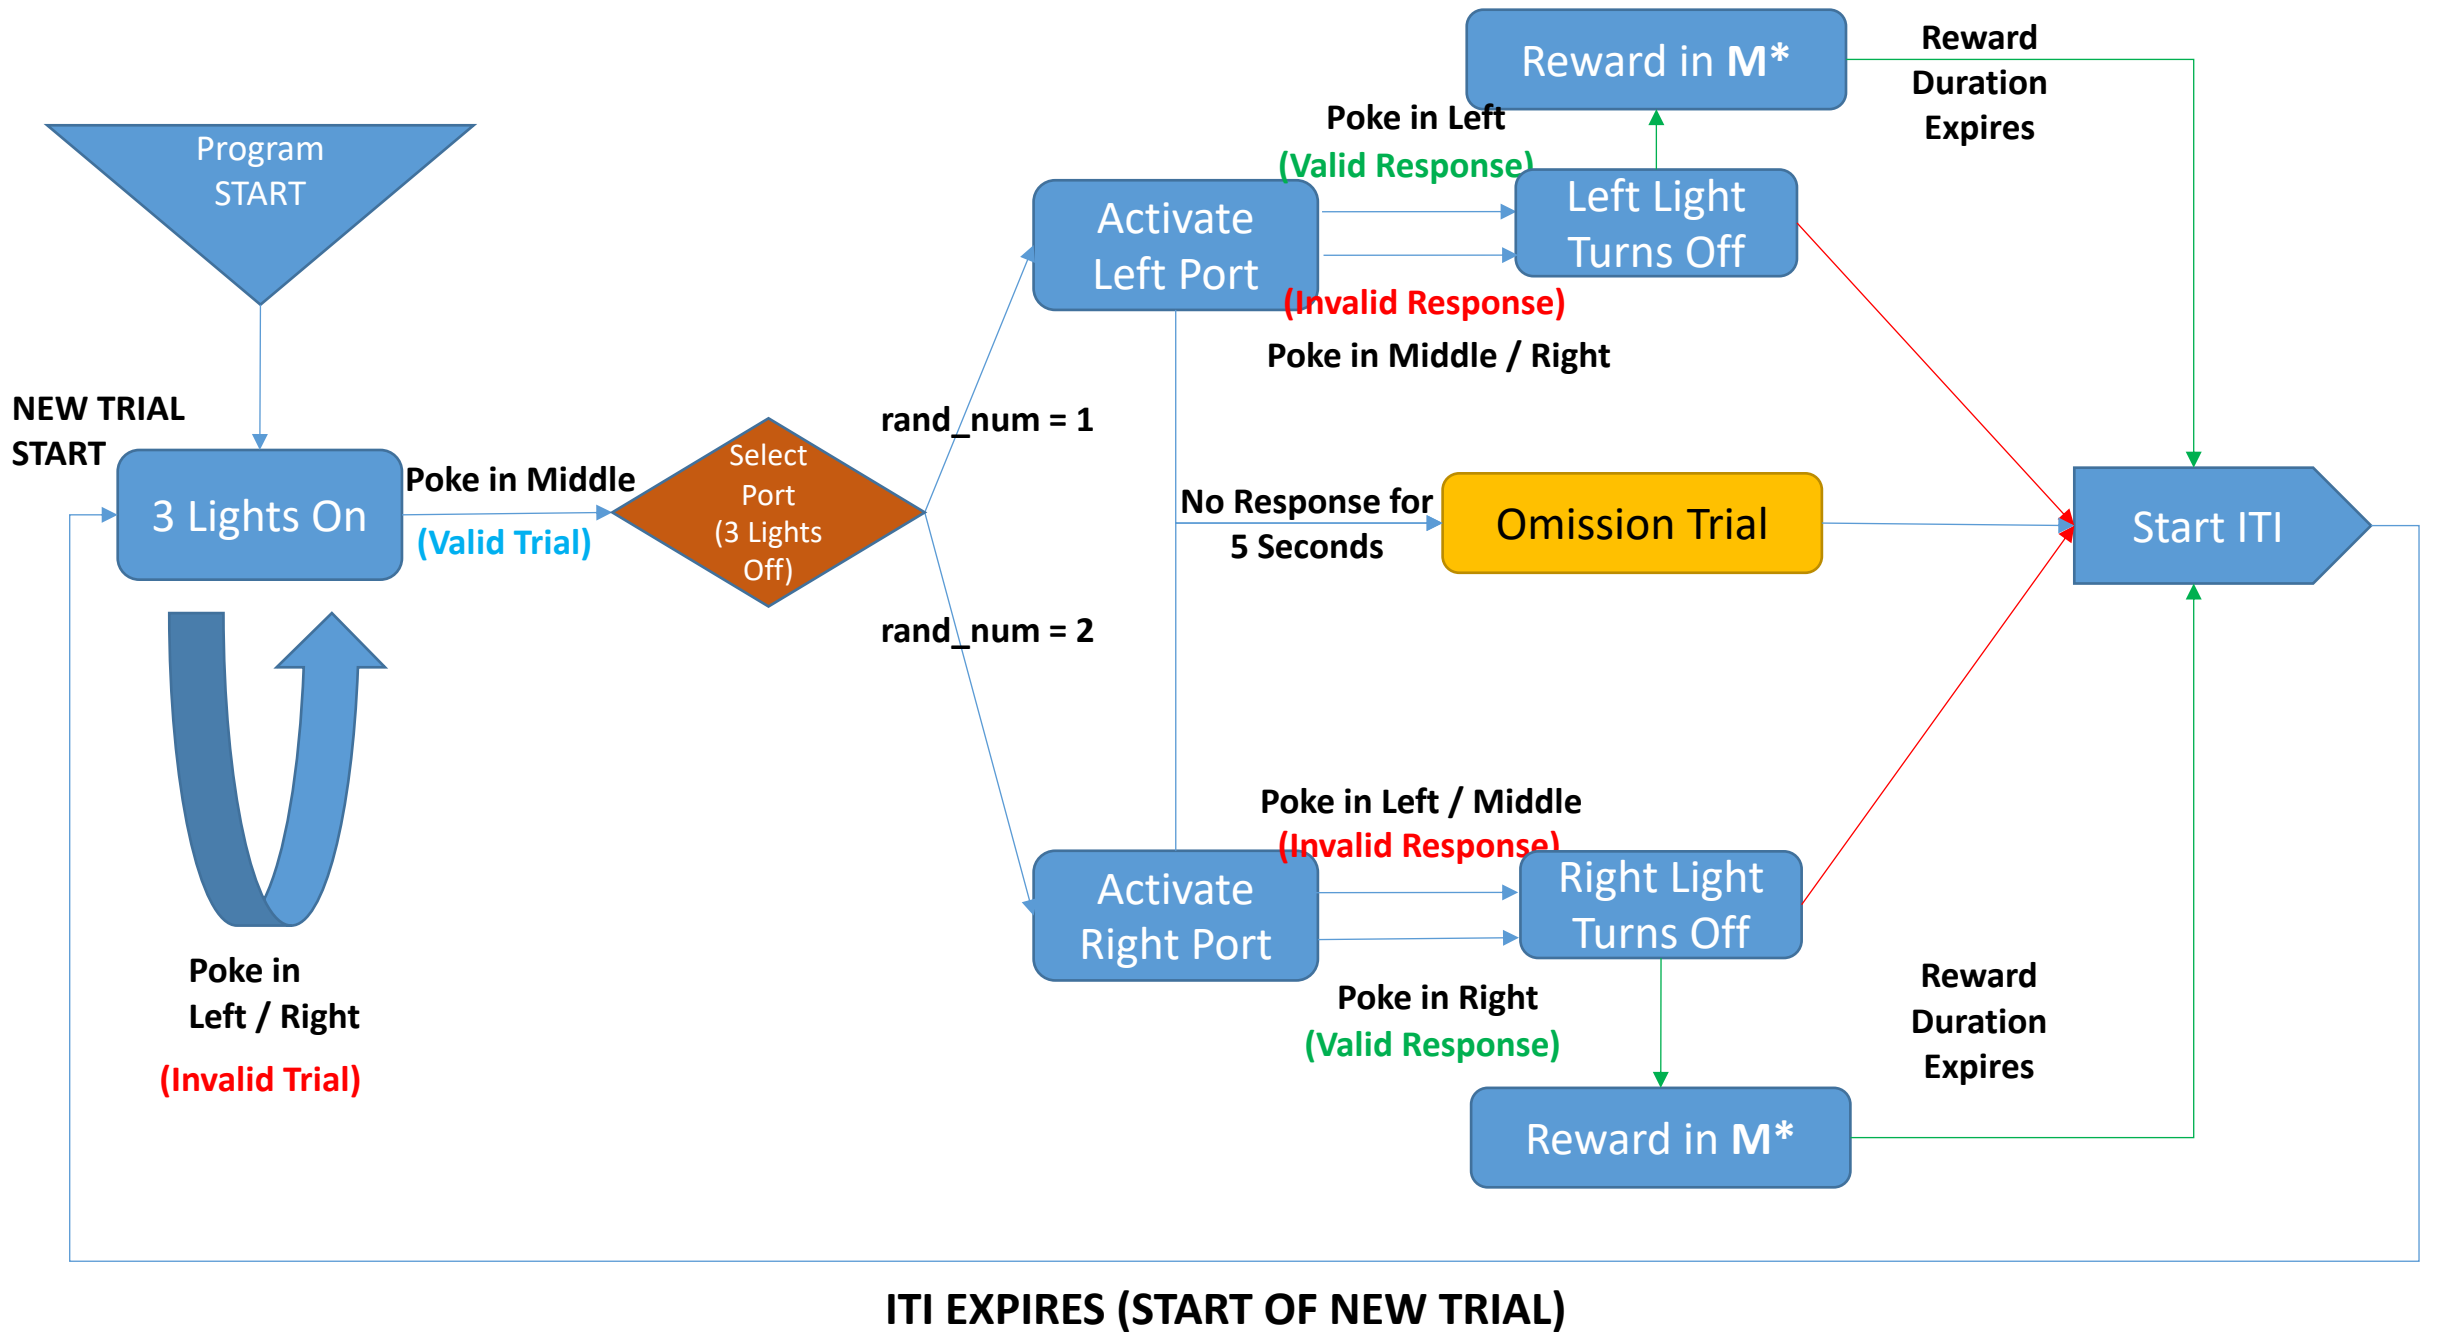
Program START

NEW TRIAL START

3 Lights On

Poke in Middle

(Valid Trial)

Select Port (3 Lights Off)

Poke in Left / Right

(Invalid Trial)

rand_num = 1

rand_num = 2

Activate Left Port

Activate Right Port

Reward in M*

Reward Duration Expires

Poke in Left

(Valid Response)

Left Light Turns Off

(Invalid Response)

Poke in Middle / Right

No Response for 5 Seconds

Omission Trial

Start ITI

Poke in Left / Middle

(Invalid Response)

Right Light Turns Off

Poke in Right

(Valid Response)

Reward Duration Expires

Reward in M*

ITI EXPIRES (START OF NEW TRIAL)